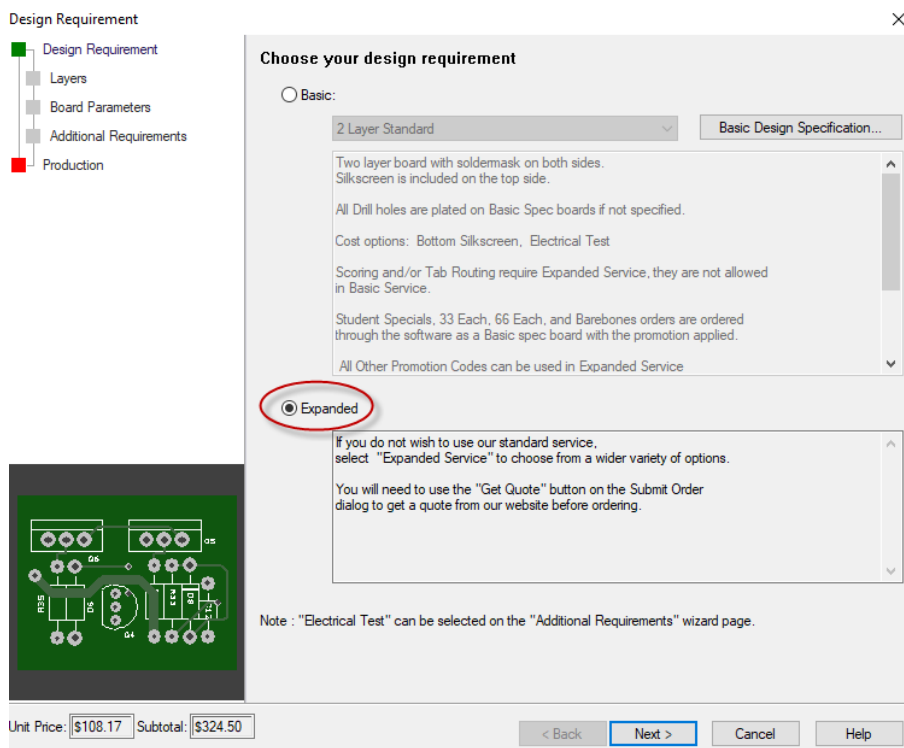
Design Requirement

×

Design Requirement
Layers
Board Parameters
Additional Requirements
Production

Choose your design requirement

Basic:

2 Layer Standard

Basic Design Specification...

Two layer board with soldermask on both sides.
Silkscreen is included on the top side.

All Drill holes are plated on Basic Spec boards if not specified.

Cost options: Bottom Silkscreen, Electrical Test

Scoring and/or Tab Routing require Expanded Service, they are not allowed in Basic Service.

Student Specials, 33 Each, 66 Each, and Barebones orders are ordered through the software as a Basic spec board with the promotion applied.

All Other Promotion Codes can be used in Expanded Service

Expanded

If you do not wish to use our standard service, select "Expanded Service" to choose from a wider variety of options.

You will need to use the "Get Quote" button on the Submit Order dialog to get a quote from our website before ordering.

Q6 Q5 R35 Q4 R33

Note : "Electrical Test" can be selected on the "Additional Requirements" wizard page.

Unit Price: $108.17 Subtotal: $324.50

< Back

Next >

Cancel

Help